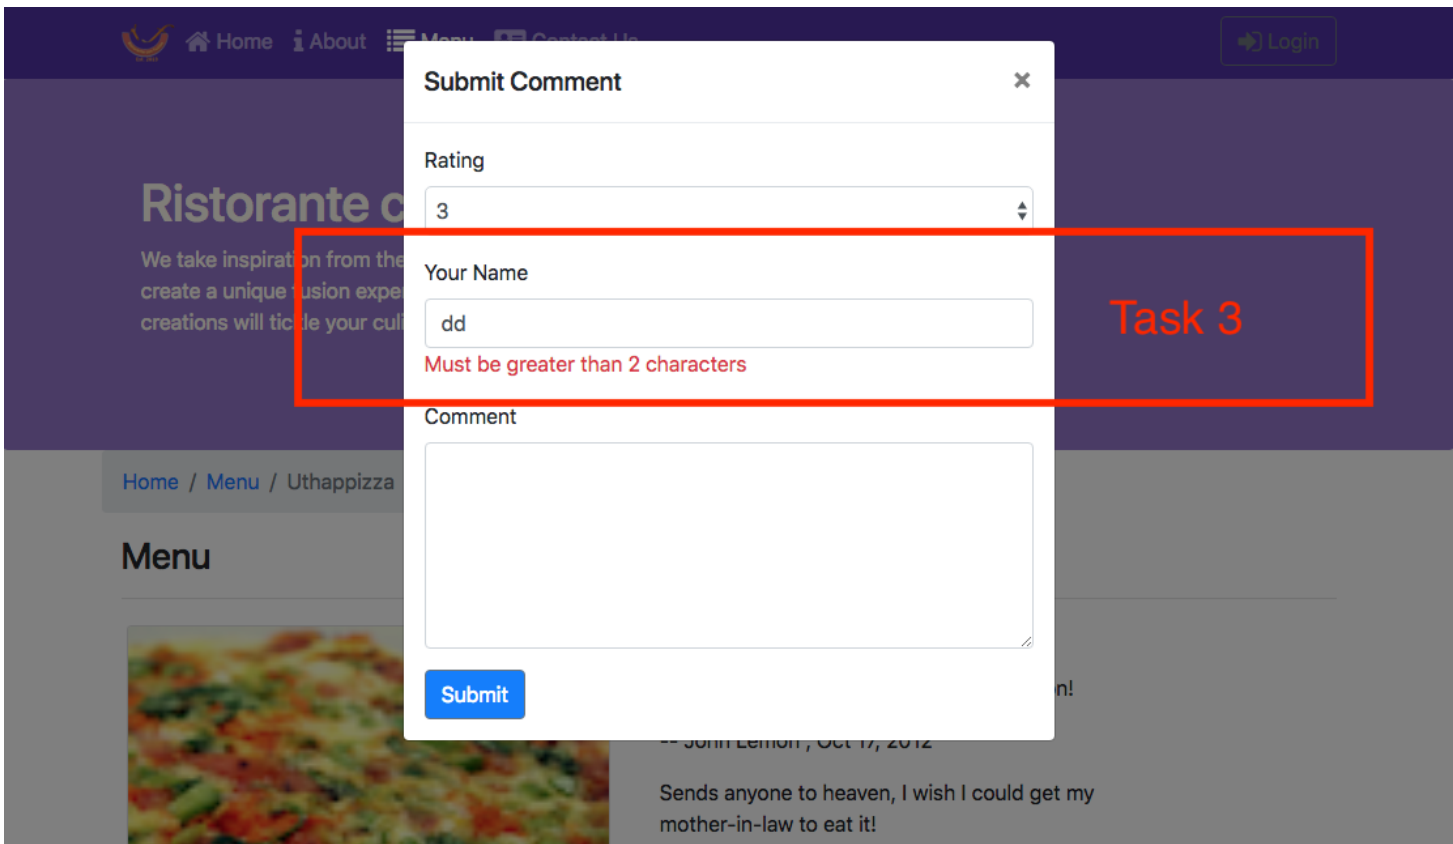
Home About Menu Contact Us

Login

Ristorante c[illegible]

We take inspirat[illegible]n from the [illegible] create a unique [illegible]usion expe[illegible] creations will tic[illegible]le your cul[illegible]

Home / Menu / Uthappizza

Menu

Submit Comment ×

Rating

3

Your Name

dd

Must be greater than 2 characters

Task 3

Comment

Submit

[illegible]n!

-- John Lemon , Oct 17, 2012

Sends anyone to heaven, I wish I could get my mother-in-law to eat it!